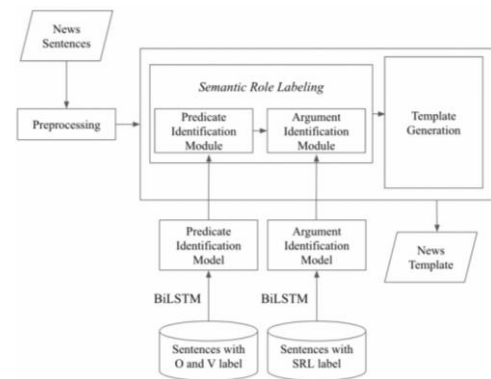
News Sentences

Preprocessing

Semantic Role Labeling

Predicate Identification Module

Argument Identification Module

Template Generation

Predicate Identification Model

Argument Identification Model

News Template

BiLSTM

BiLSTM

Sentences with O and V label

Sentences with SRL label